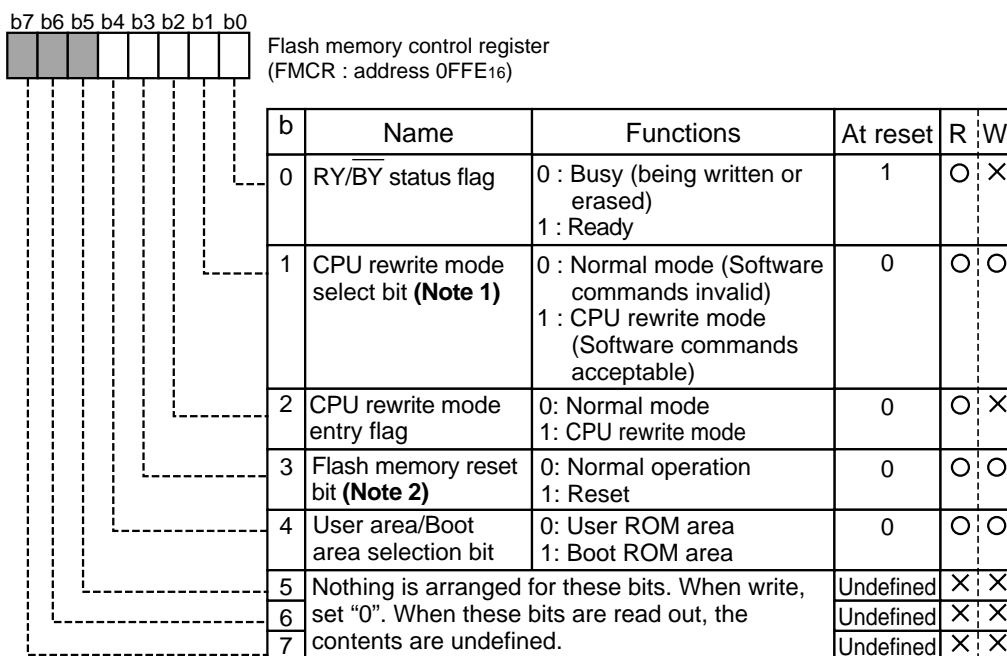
b7 b6 b5 b4 b3 b2 b1 b0

Flash memory control register
(FMCR : address 0FFE$_{16}$)

| b | Name | Functions | At reset | R | W |
|---|---|---|---|---|---|
| 0 | RY/$\overline{BY}$ status flag | 0 : Busy (being written or erased) 1 : Ready | 1 | ○ | × |
| 1 | CPU rewrite mode select bit **(Note 1)** | 0 : Normal mode (Software commands invalid) 1 : CPU rewrite mode (Software commands acceptable) | 0 | ○ | ○ |
| 2 | CPU rewrite mode entry flag | 0: Normal mode 1: CPU rewrite mode | 0 | ○ | × |
| 3 | Flash memory reset bit **(Note 2)** | 0: Normal operation 1: Reset | 0 | ○ | ○ |
| 4 | User area/Boot area selection bit | 0: User ROM area 1: Boot ROM area | 0 | ○ | ○ |
| 5 | Nothing is arranged for these bits. When write, set "0". When these bits are read out, the contents are undefined. | | Undefined | × | × |
| 6 | | | Undefined | × | × |
| 7 | | | Undefined | × | × |